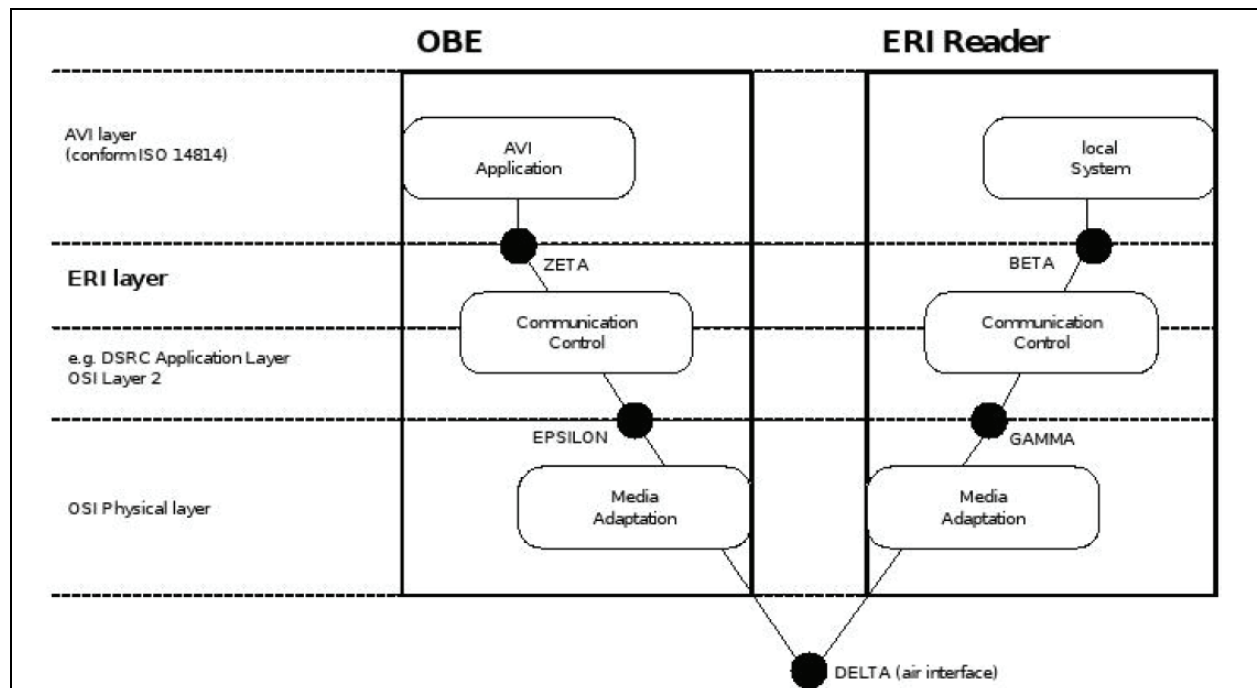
OBE

ERI Reader

AVI layer
(conform ISO 14814)

AVI
Application

local
System

ZETA

BETA

ERI layer

Communication
Control

Communication
Control

e.g. DSRC Application Layer
OSI Layer 2

EPSILON

GAMMA

OSI Physical layer

Media
Adaptation

Media
Adaptation

DELTA (air interface)